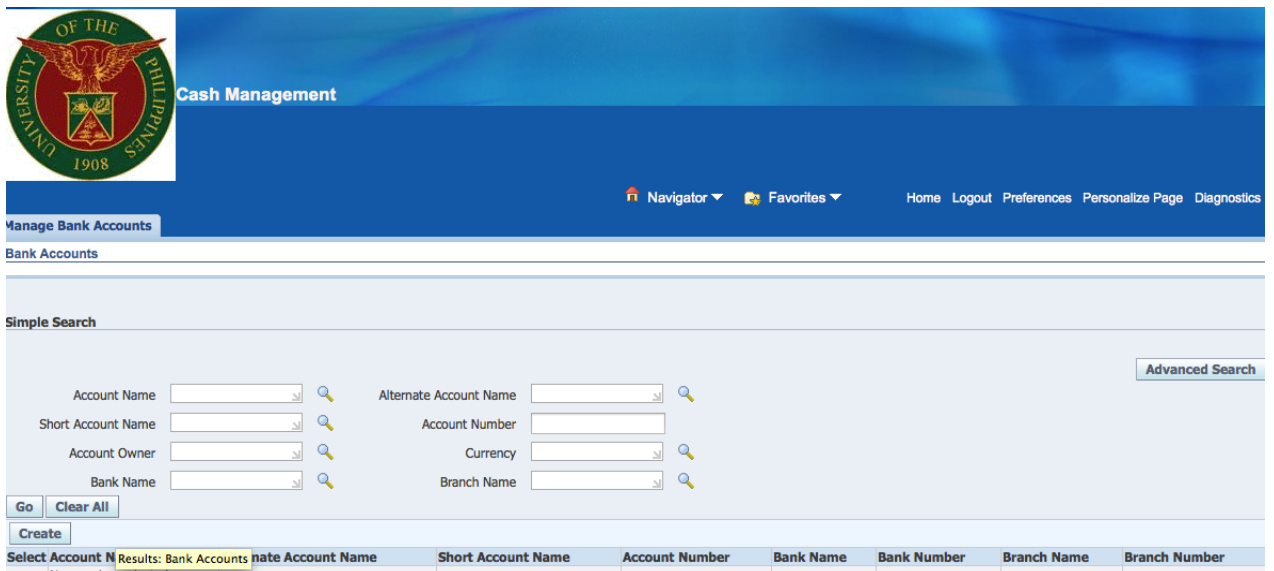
UNIVERSITY OF THE PHILIPPINES 1908

Cash Management

Navigator Favorites Home Logout Preferences Personalize Page Diagnostics

Manage Bank Accounts

Bank Accounts

Simple Search

Advanced Search

Account Name

Alternate Account Name

Short Account Name

Account Number

Account Owner

Currency

Bank Name

Branch Name

Go Clear All

Create

| Select | Account N | Results: Bank Accounts | nate Account Name | Short Account Name | Account Number | Bank Name | Bank Number | Branch Name | Branch Number |
|---|---|---|---|---|---|---|---|---|---|